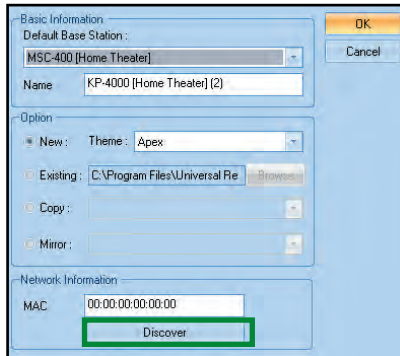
Basic Information
Default Base Station :
MSC-400 [Home Theater]
Name KP-4000 [Home Theater] (2)

OK
Cancel

Option
New : Theme : Apex
Existing : C:\Program Files\Universal Re Browse...
Copy :
Mirror :

Network Information
MAC 00:00:00:00:00:00
Discover